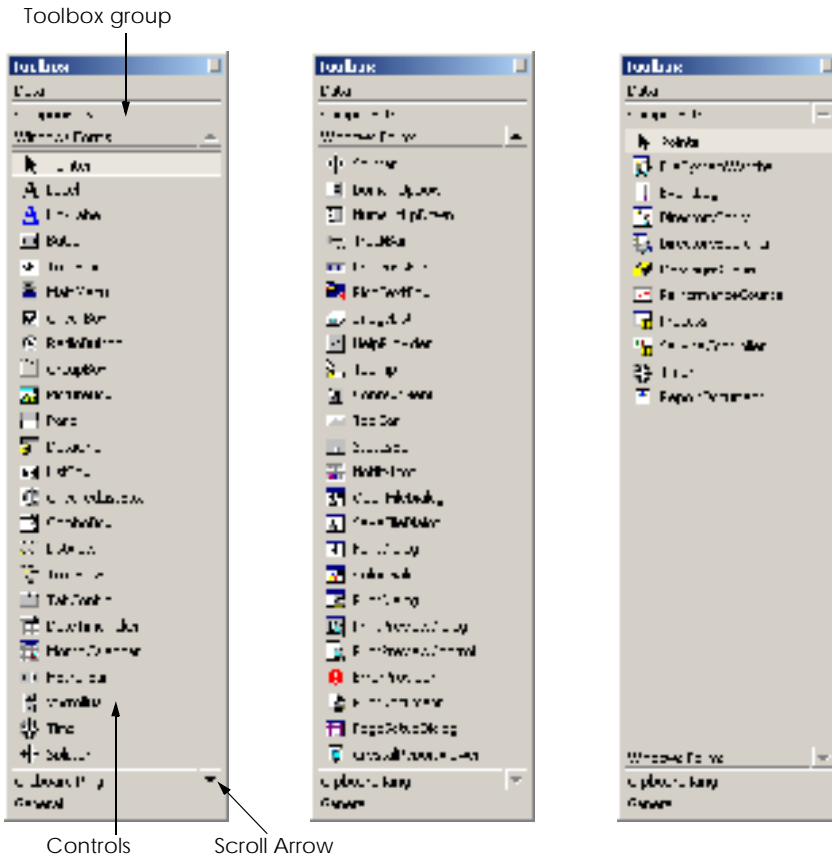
Toolbox group

Toolbox
Data
Components
Windows Forms
Pointer
Label
LinkLabel
Button
TextBox
MainMenu
CheckBox
RadioButton
GroupBox
PictureBox
Panel
DataGrid
ListBox
CheckedListBox
ComboBox
ListView
TreeView
TabControl
DateTimePicker
MonthCalendar
HScrollBar
VScrollBar
Timer
Splitter
Clipboard Ring
General

Toolbox
Data
Components
Windows Forms
Splitter
DomainUpDown
NumericUpDown
TrackBar
ProgressBar
RichTextBox
ImageList
HelpProvider
ToolTip
ContextMenu
ToolBar
StatusBar
NotifyIcon
OpenFileDialog
SaveFileDialog
FontDialog
ColorDialog
PrintDialog
PrintPreviewDialog
PrintPreviewControl
ErrorProvider
PrintDocument
PageSetupDialog
CrystalReportViewer
Clipboard Ring
General

Toolbox
Data
Components
Pointer
FileSystemWatcher
EventLog
DirectoryEntry
DirectorySearcher
MessageQueue
PerformanceCounter
Process
ServiceController
Timer
ReportDocument
Windows Forms
Clipboard Ring
General

Controls
Scroll Arrow